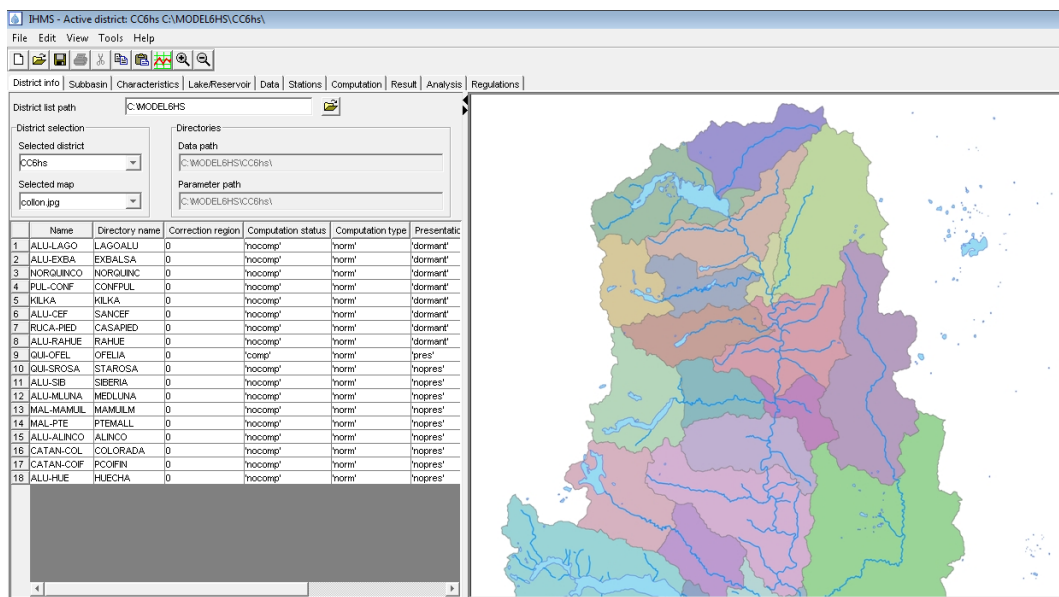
IHMS - Active district: CC6hs C:\MODEL6HS\CC6hs\

File Edit View Tools Help

District info | Subbasin | Characteristics | Lake/Reservoir | Data | Stations | Computation | Result | Analysis | Regulations

District list path C:\MODEL6HS

District selection
Selected district
CC6hs
Selected map
collon.jpg

Directories
Data path
C:\MODEL6HS\CC6hs\
Parameter path
C:\MODEL6HS\CC6hs\

| | Name | Directory name | Correction region | Computation status | Computation type | Presentatic |
|---|---|---|---|---|---|---|
| 1 | ALU-LAGO | LAGOALU | 0 | 'nocomp' | 'norm' | 'dormant' |
| 2 | ALU-EXBA | EXBALSA | 0 | 'nocomp' | 'norm' | 'dormant' |
| 3 | NORQUINCO | NORQUINC | 0 | 'nocomp' | 'norm' | 'dormant' |
| 4 | PUL-CONF | CONFPUL | 0 | 'nocomp' | 'norm' | 'dormant' |
| 5 | KILKA | KILKA | 0 | 'nocomp' | 'norm' | 'dormant' |
| 6 | ALU-CEF | SANCEF | 0 | 'nocomp' | 'norm' | 'dormant' |
| 7 | RUCA-PIED | CASAPIED | 0 | 'nocomp' | 'norm' | 'dormant' |
| 8 | ALU-RAHUE | RAHUE | 0 | 'nocomp' | 'norm' | 'dormant' |
| 9 | QUI-OFEL | OFELIA | 0 | 'comp' | 'norm' | 'pres' |
| 10 | QUI-SROSA | STAROSA | 0 | 'nocomp' | 'norm' | 'nopres' |
| 11 | ALU-SIB | SIBERIA | 0 | 'nocomp' | 'norm' | 'nopres' |
| 12 | ALU-MLUNA | MEDLUNA | 0 | 'nocomp' | 'norm' | 'nopres' |
| 13 | MAL-MAMUIL | MAMUILM | 0 | 'nocomp' | 'norm' | 'nopres' |
| 14 | MAL-PTE | PTEMALL | 0 | 'nocomp' | 'norm' | 'nopres' |
| 15 | ALU-ALINCO | ALINCO | 0 | 'nocomp' | 'norm' | 'nopres' |
| 16 | CATAN-COL | COLORADA | 0 | 'nocomp' | 'norm' | 'nopres' |
| 17 | CATAN-COIF | PCOIFIN | 0 | 'nocomp' | 'norm' | 'nopres' |
| 18 | ALU-HUE | HUECHA | 0 | 'nocomp' | 'norm' | 'nopres' |